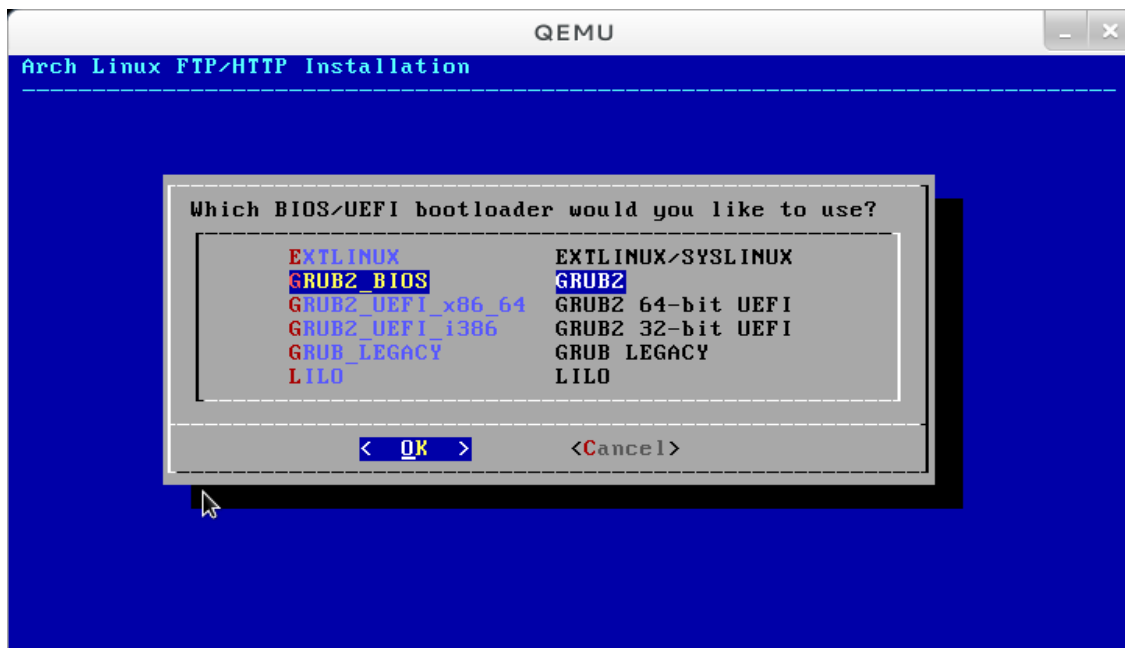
QEMU

Arch Linux FTP/HTTP Installation

Which BIOS/UEFI bootloader would you like to use?

| | |
|---|---|
| EXTLINUX | EXTLINUX/SYSLINUX |
| GRUB2_BIOS | GRUB2 |
| GRUB2_UEFI_x86_64 | GRUB2 64-bit UEFI |
| GRUB2_UEFI_i386 | GRUB2 32-bit UEFI |
| GRUB_LEGACY | GRUB LEGACY |
| LILO | LILO |

< OK >     <Cancel>